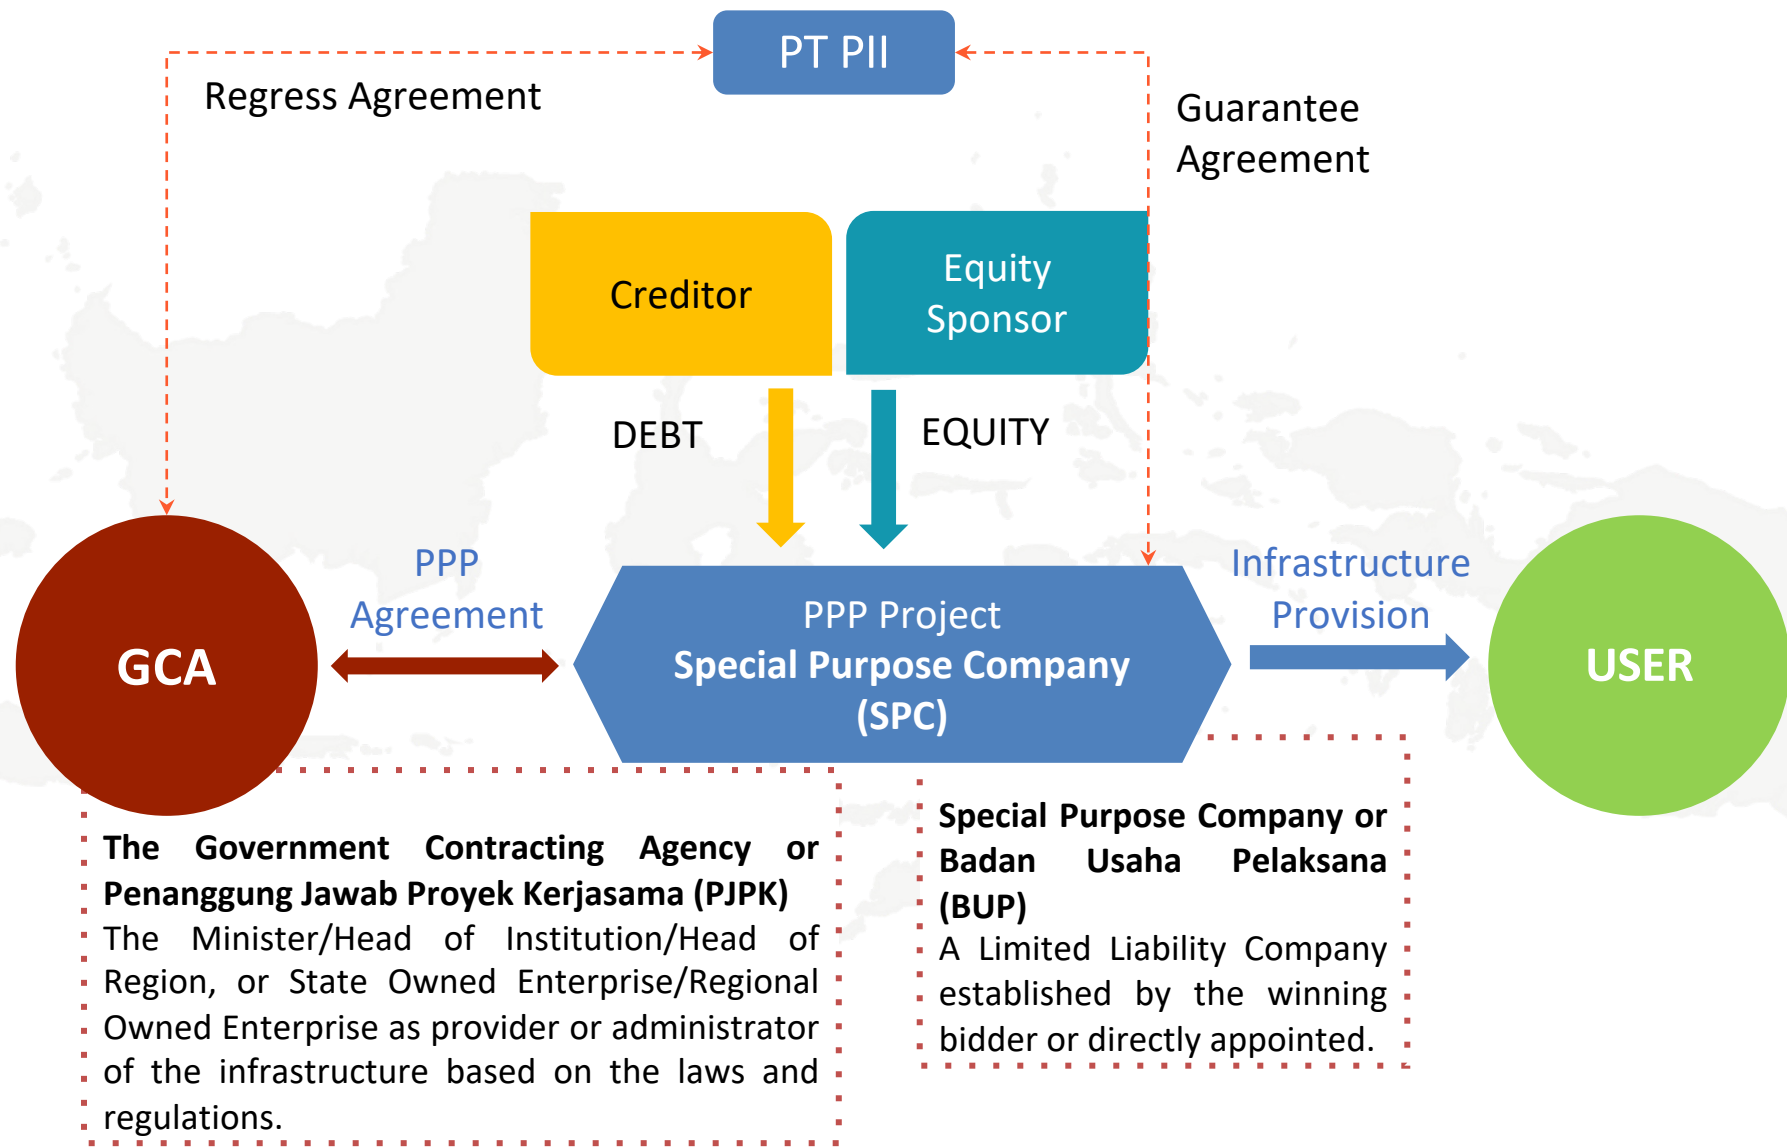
PT PII

Regress Agreement

Guarantee Agreement

Creditor

Equity Sponsor

DEBT

EQUITY

PPP Agreement

GCA

PPP Project
Special Purpose Company (SPC)

Infrastructure Provision

USER

**The Government Contracting Agency or Penanggung Jawab Proyek Kerjasama (PJPK)**
The Minister/Head of Institution/Head of Region, or State Owned Enterprise/Regional Owned Enterprise as provider or administrator of the infrastructure based on the laws and regulations.

**Special Purpose Company or Badan Usaha Pelaksana (BUP)**
A Limited Liability Company established by the winning bidder or directly appointed.